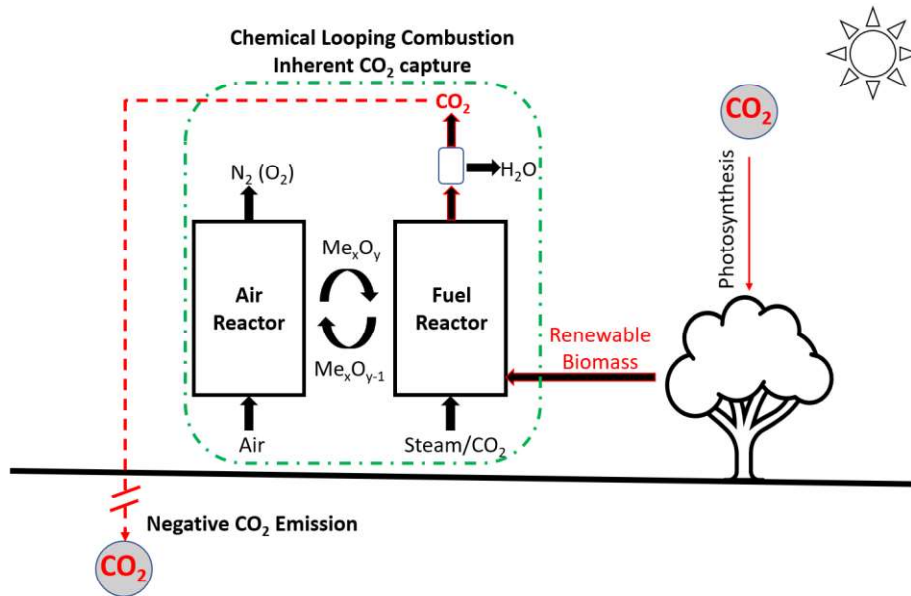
Chemical Looping Combustion
Inherent $CO_2$ capture

$CO_2$

$N_2$ $(O_2)$

$H_2O$

$CO_2$

Photosynthesis

Air Reactor

$Me_xO_y$

$Me_xO_{y-1}$

Fuel Reactor

Renewable Biomass

Air

Steam/$CO_2$

Negative $CO_2$ Emission

$CO_2$